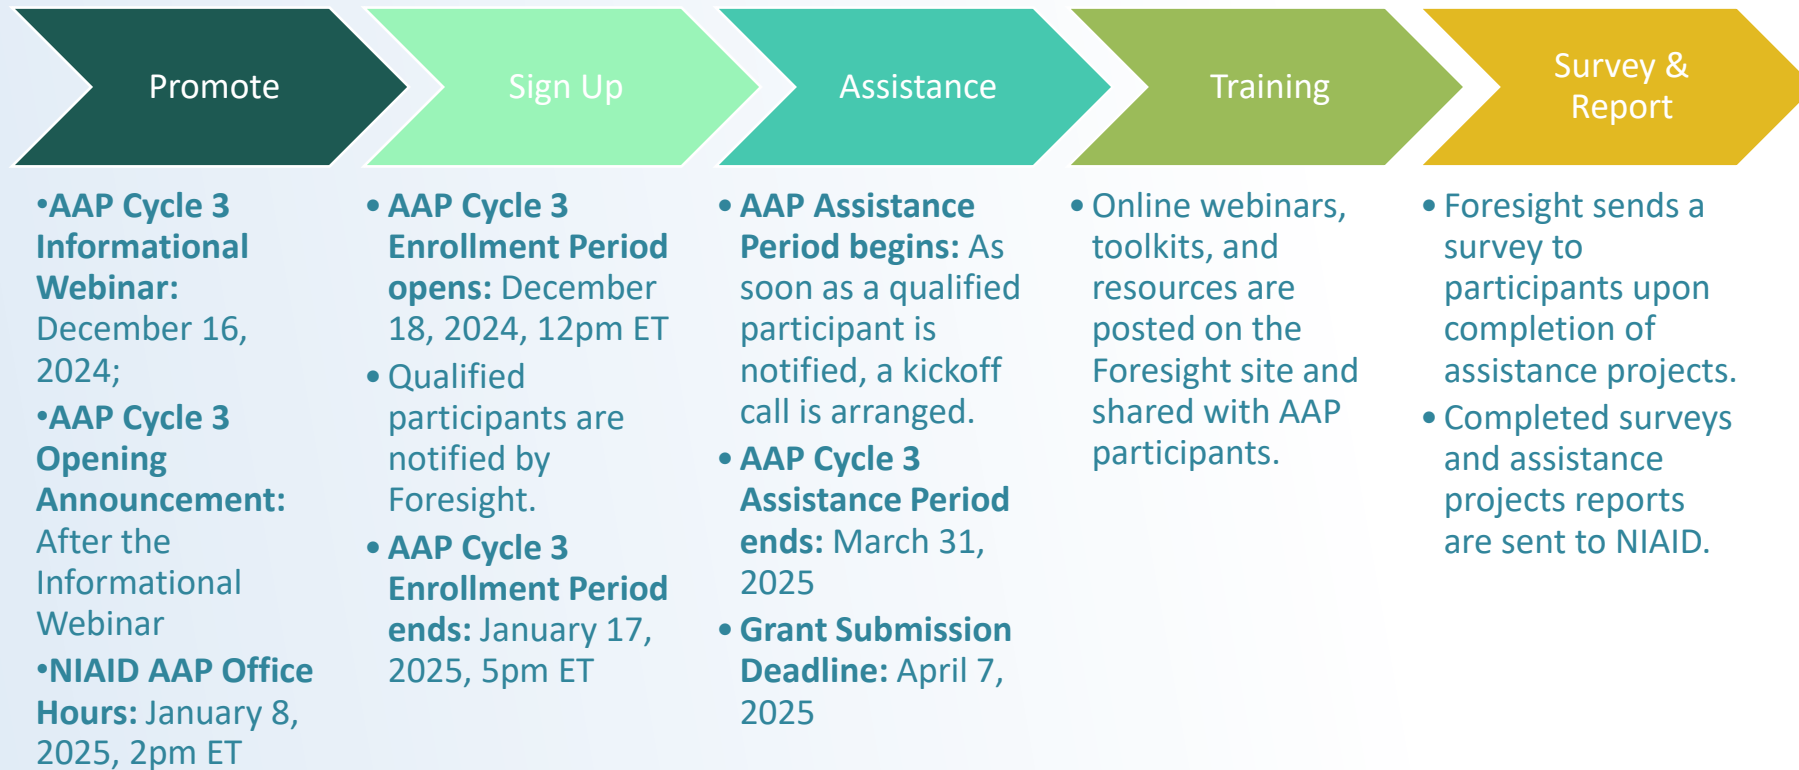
Promote

Sign Up

Assistance

Training

Survey & Report

•AAP Cycle 3 Informational Webinar: December 16, 2024;

•AAP Cycle 3 Opening Announcement: After the Informational Webinar

•NIAID AAP Office Hours: January 8, 2025, 2pm ET

• AAP Cycle 3 Enrollment Period opens: December 18, 2024, 12pm ET

• Qualified participants are notified by Foresight.

• AAP Cycle 3 Enrollment Period ends: January 17, 2025, 5pm ET

• AAP Assistance Period begins: As soon as a qualified participant is notified, a kickoff call is arranged.

• AAP Cycle 3 Assistance Period ends: March 31, 2025

• Grant Submission Deadline: April 7, 2025

• Online webinars, toolkits, and resources are posted on the Foresight site and shared with AAP participants.

• Foresight sends a survey to participants upon completion of assistance projects.

• Completed surveys and assistance projects reports are sent to NIAID.